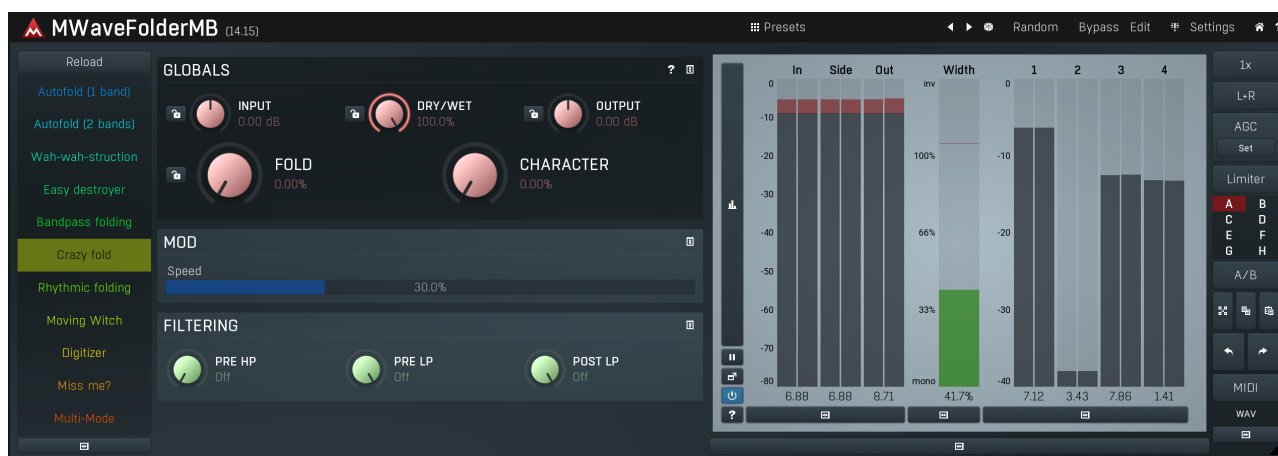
MWaveFolderMB (14.15)

Presets

Random Bypass Edit Settings

Reload
Autofold (1 band)
Autofold (2 bands)
Wah-wah-struction
Easy destroyer
Bandpass folding
Crazy fold
Rhythmic folding
Moving Witch
Digitizer
Miss me?
Multi-Mode

GLOBALS ?

INPUT
0.00 dB

DRY/WET
100.0%

OUTPUT
0.00 dB

FOLD
0.00%

CHARACTER
0.00%

MOD

Speed
30.0%

FILTERING

PRE HP
Off

PRE LP
Off

POST LP
Off

In Side Out Width 1 2 3 4

0
-10
-20
-30
-40
-50
-60
-70
-80

inv
100%
66%
33%
mono

0
-10
-20
-30
-40

6.88 6.88 8.71 41.7% 7.12 3.43 7.86 1.41

?

1x
L+R
AGC
Set
Limiter
A B
C D
E F
G H
A/B
MIDI
WAV